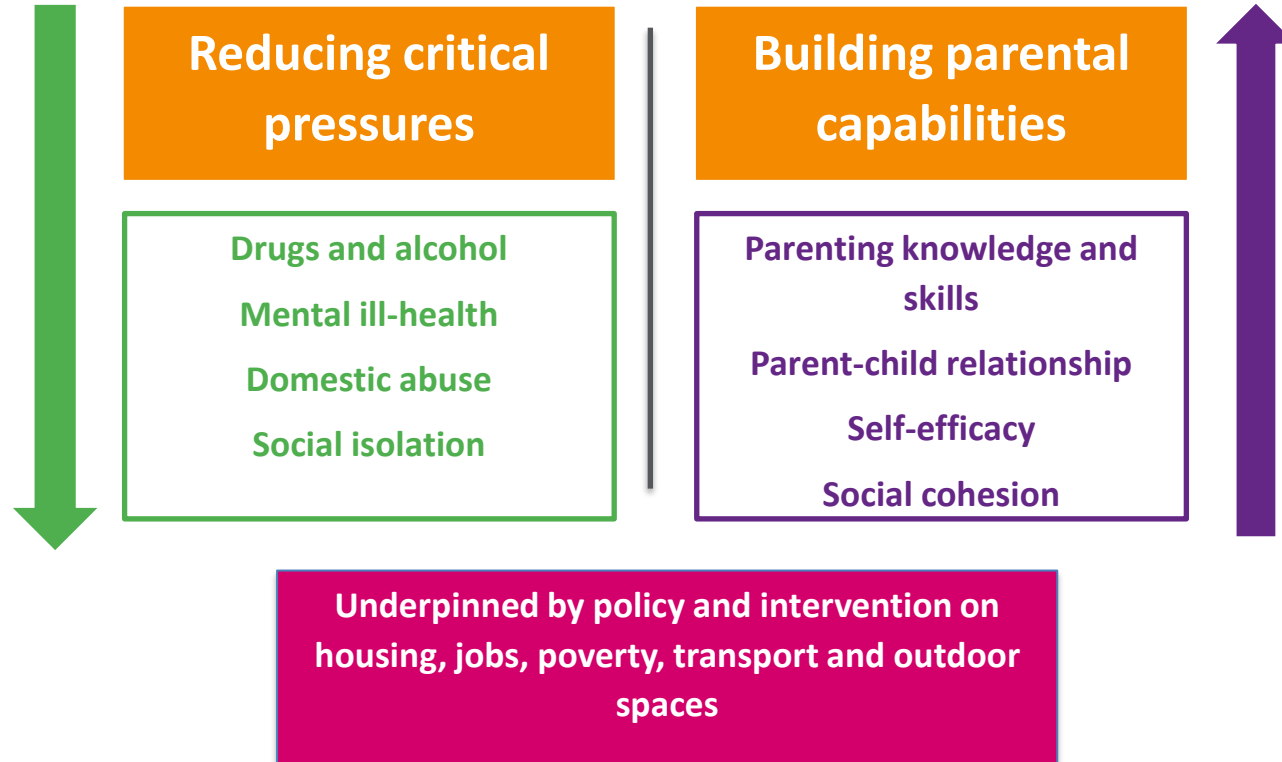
Reducing critical pressures

Drugs and alcohol

Mental ill-health

Domestic abuse

Social isolation

Building parental capabilities

Parenting knowledge and skills

Parent-child relationship

Self-efficacy

Social cohesion

Underpinned by policy and intervention on housing, jobs, poverty, transport and outdoor spaces